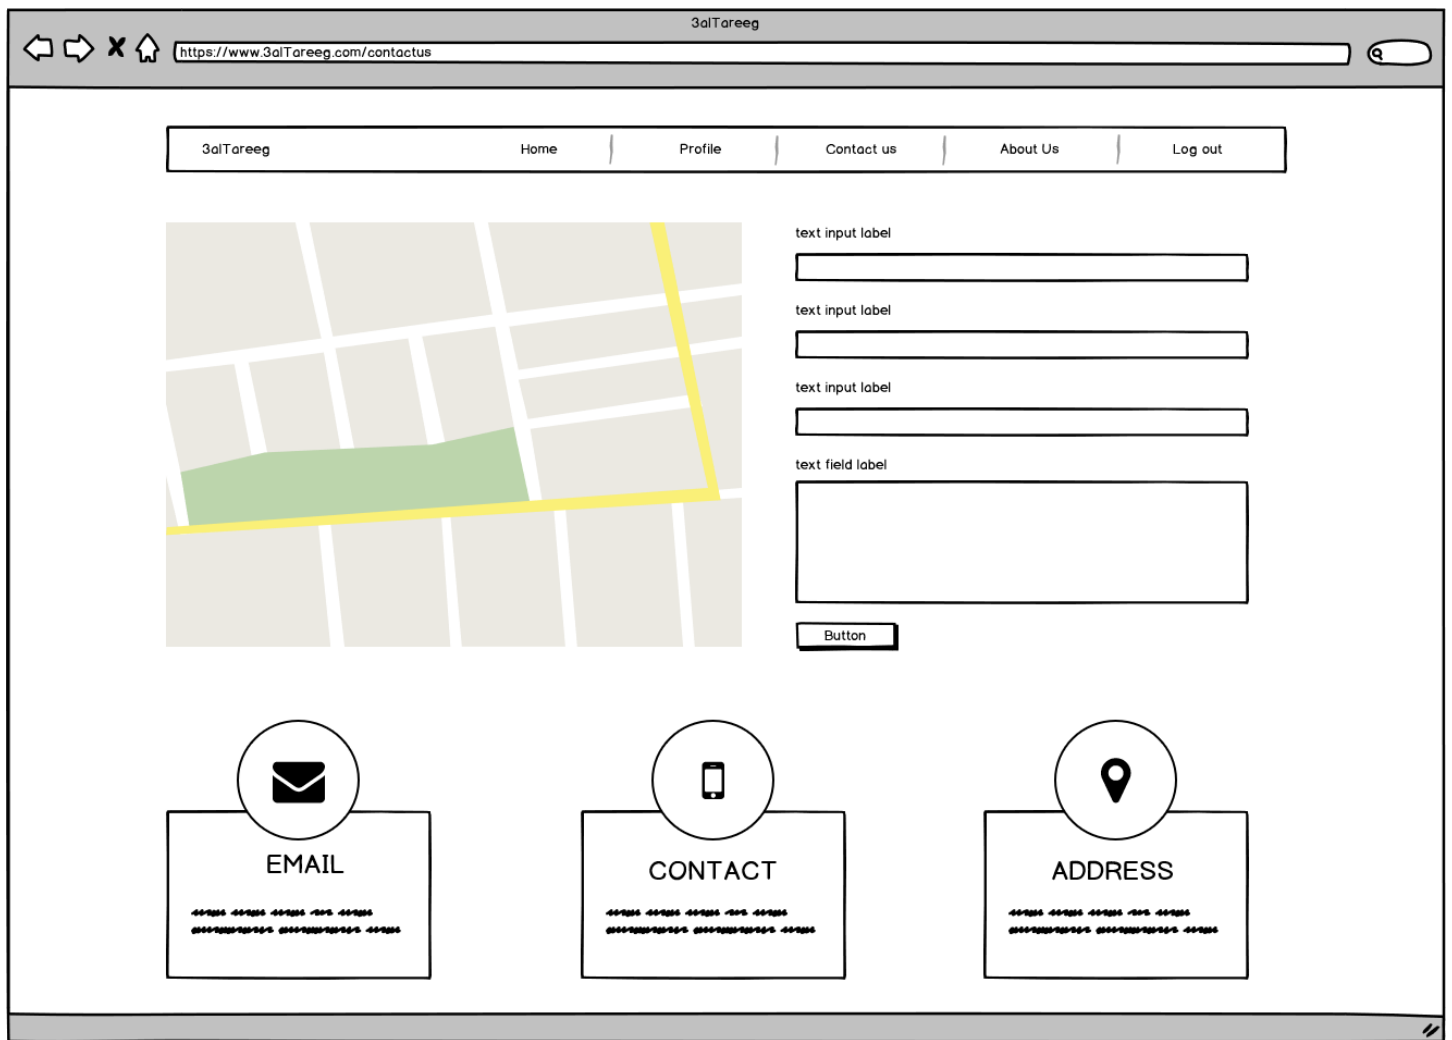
3alTareeg

https://www.3alTareeg.com/contactus

3alTareeg | Home | Profile | Contact us | About Us | Log out

text input label

text input label

text input label

text field label

Button

EMAIL

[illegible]

CONTACT

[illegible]

ADDRESS

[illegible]